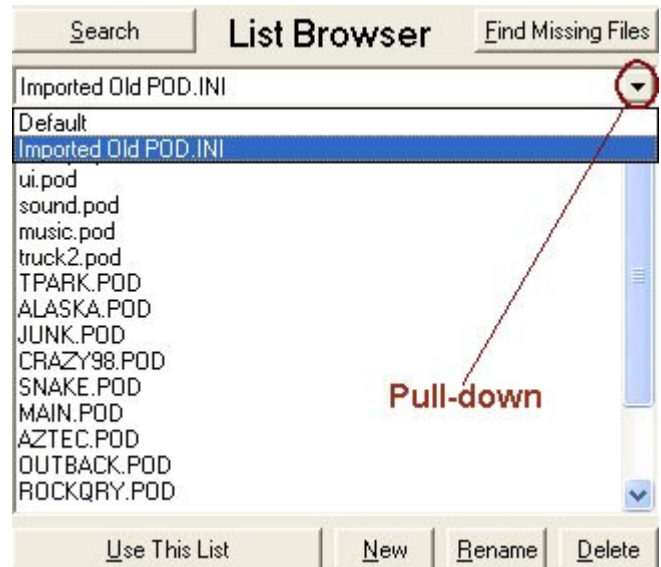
Search
List Browser
Find Missing Files

Imported Old POD.INI

Default
Imported Old POD.INI
ui.pod
sound.pod
music.pod
truck2.pod
TPARK.POD
ALASKA.POD
JUNK.POD
CRAZY98.POD
SNAKE.POD
MAIN.POD
AZTEC.POD
OUTBACK.POD
ROCKQRY.POD

Pull-down

Use This List
New
Rename
Delete